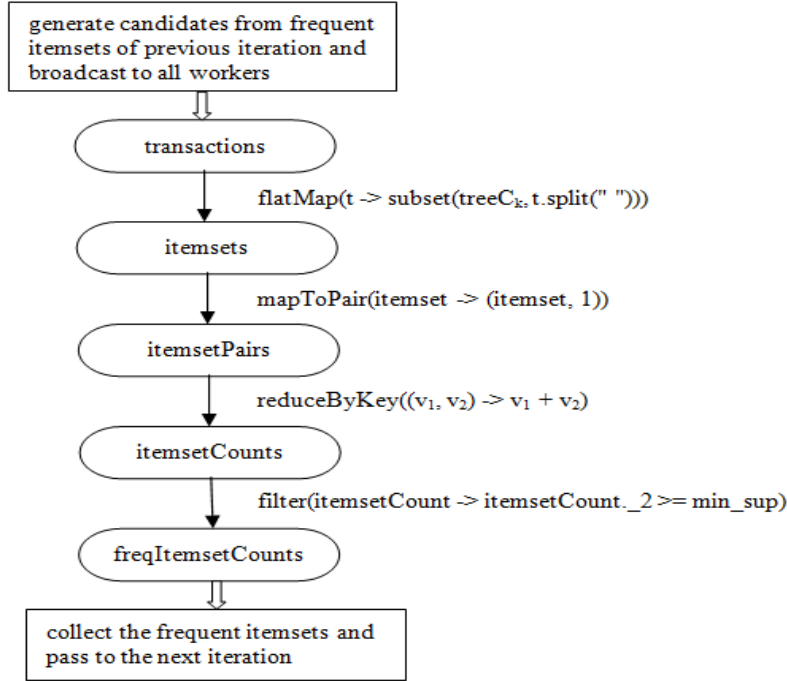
generate candidates from frequent itemsets of previous iteration and broadcast to all workers

transactions

flatMap(t -> subset(treeC$_k$, t.split(" ")))

itemsets

mapToPair(itemset -> (itemset, 1))

itemsetPairs

reduceByKey((v$_1$, v$_2$) -> v$_1$ + v$_2$)

itemsetCounts

filter(itemsetCount -> itemsetCount._2 >= min_sup)

freqItemsetCounts

collect the frequent itemsets and pass to the next iteration